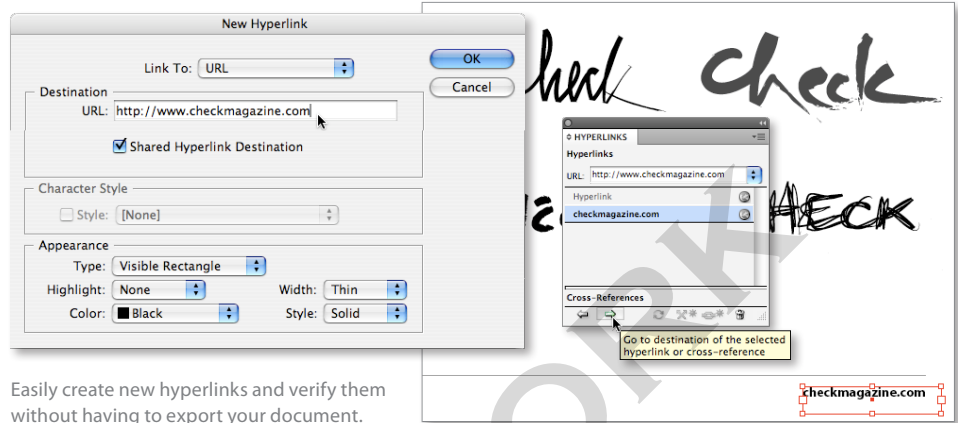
New Hyperlink

Link To: URL

OK

Cancel

Destination

URL: http://www.checkmagazine.com

Shared Hyperlink Destination

Character Style

Style: [None]

Appearance

Type: Visible Rectangle

Highlight: None

Width: Thin

Color: Black

Style: Solid

HYPERLINKS

Hyperlinks

URL: http://www.checkmagazine.com

Hyperlink

checkmagazine.com

Cross-References

Go to destination of the selected hyperlink or cross-reference

checkmagazine.com

Easily create new hyperlinks and verify them without having to export your document.